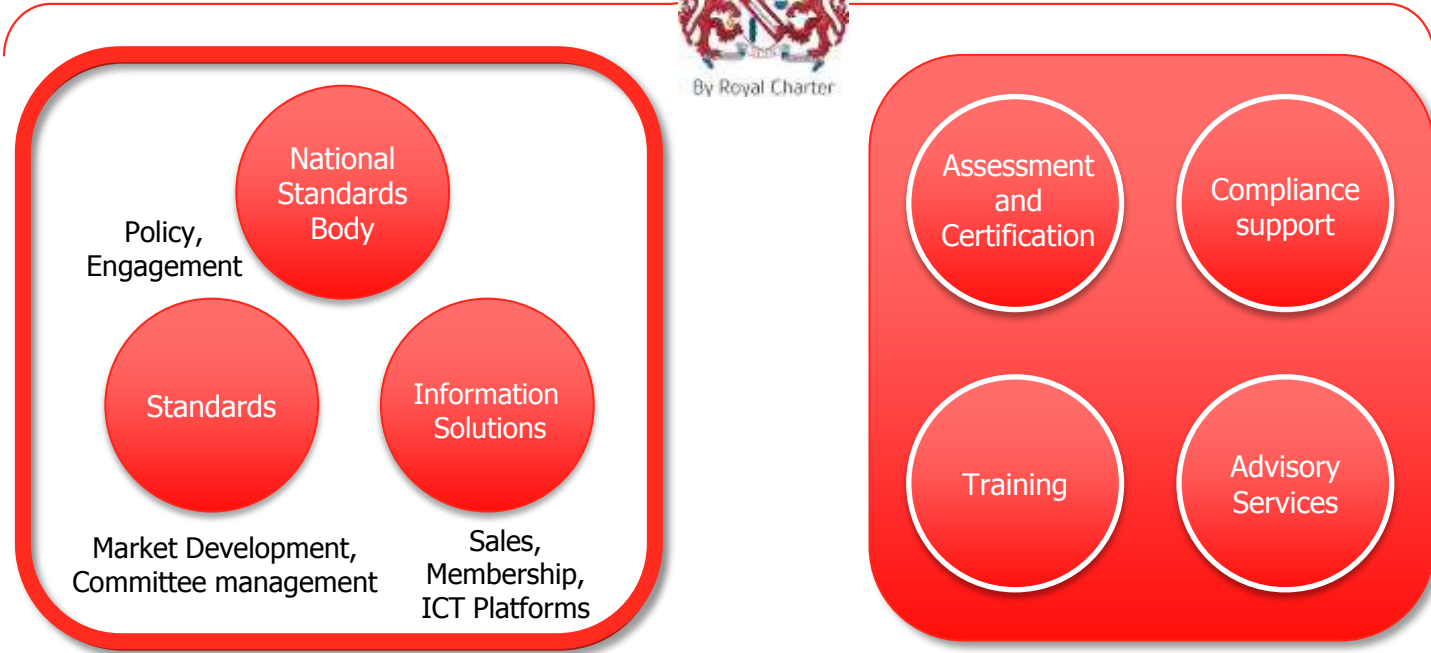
By Royal Charter

National Standards Body

Policy, Engagement

Standards

Information Solutions

Market Development, Committee management

Sales, Membership, ICT Platforms

Assessment and Certification

Compliance support

Training

Advisory Services